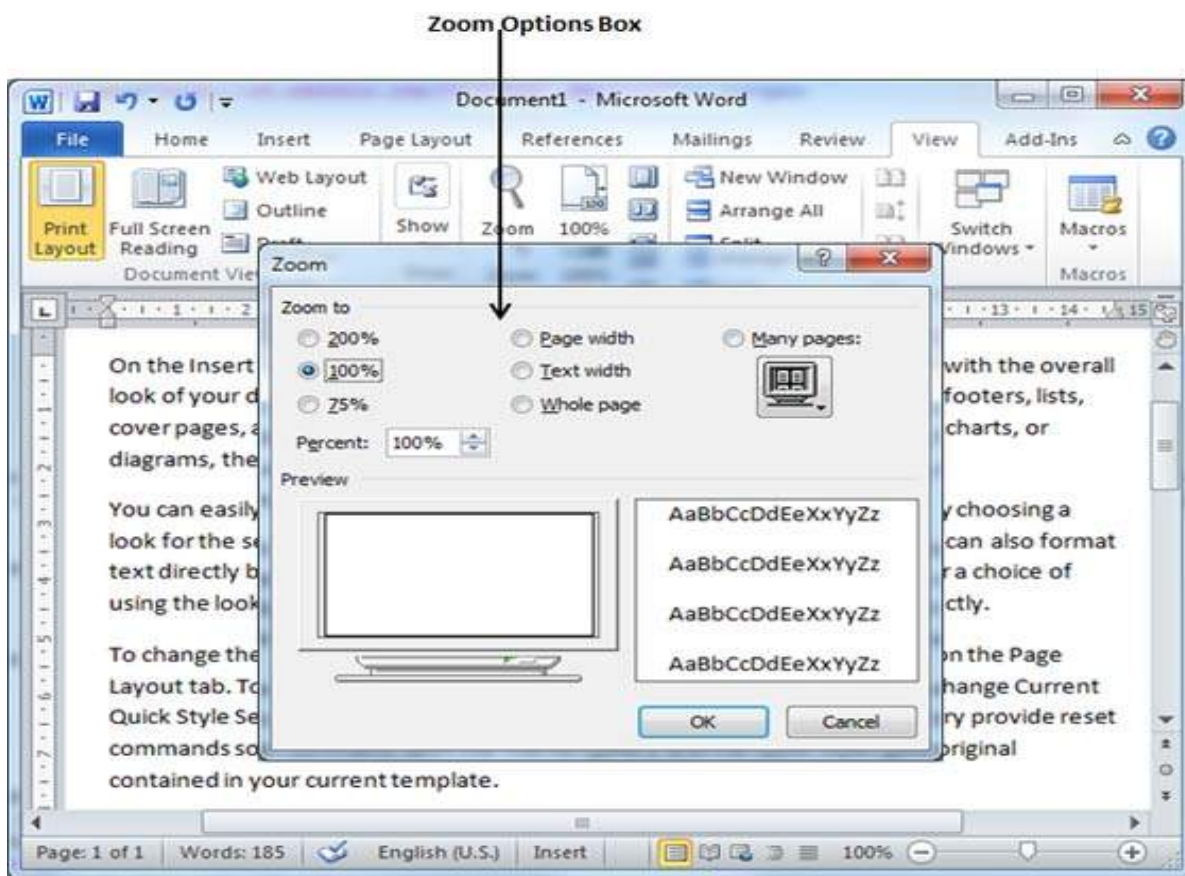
Zoom Options Box

Document1 - Microsoft Word

File Home Insert Page Layout References Mailings Review View Add-Ins

Print Layout Full Screen Reading Web Layout Outline Draft Document Views Show Zoom 100% New Window Arrange All Split Switch Windows Macros Macros

Zoom

Zoom to

200%
100%
75%
Page width
Text width
Whole page
Many pages:

Percent: 100%

Preview

AaBbCcDdEeXxYyZz
AaBbCcDdEeXxYyZz
AaBbCcDdEeXxYyZz
AaBbCcDdEeXxYyZz

OK Cancel

On the Insert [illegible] with the overall look of your d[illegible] footers, lists, cover pages, a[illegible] charts, or diagrams, the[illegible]

You can easily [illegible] choosing a look for the se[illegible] can also format text directly b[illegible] r a choice of using the look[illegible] ctly.

To change the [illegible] n the Page Layout tab. To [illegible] hange Current Quick Style Se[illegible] ry provide reset commands so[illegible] original contained in your current template.

Page: 1 of 1 Words: 185 English (U.S.) Insert 100%